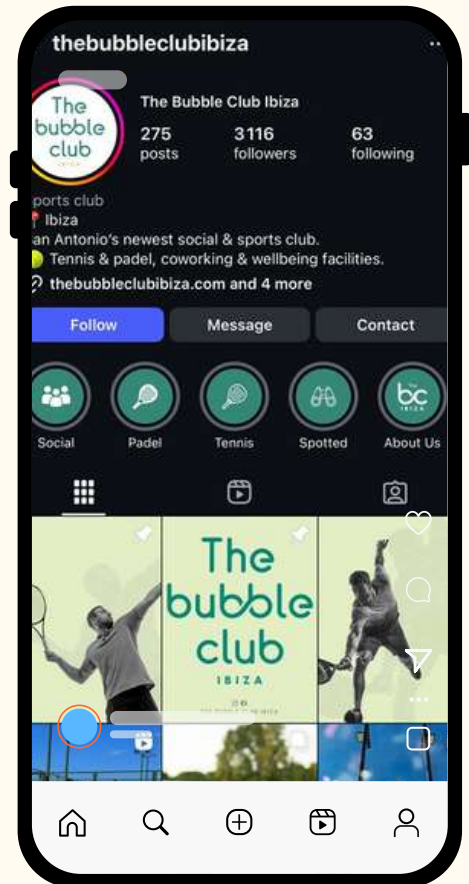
thebubbleclubibiza

The bubble club IBIZA

The Bubble Club Ibiza

275 posts

3116 followers

63 following

ports club
Ibiza
an Antonio's newest social & sports club.
Tennis & padel, coworking & wellbeing facilities.
thebubbleclubibiza.com and 4 more

Follow

Message

Contact

Social

Padel

Tennis

Spotted

bc IBIZA

About Us

The bubble club IBIZA